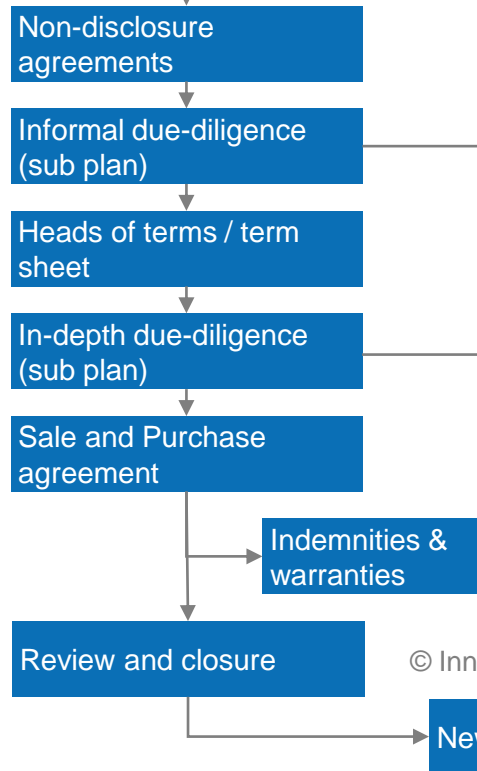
Non-disclosure agreements

Informal due-diligence (sub plan)

Heads of terms / term sheet

In-depth due-diligence (sub plan)

Sale and Purchase agreement

Indemnities & warranties

Review and closure

© Inn

Nev